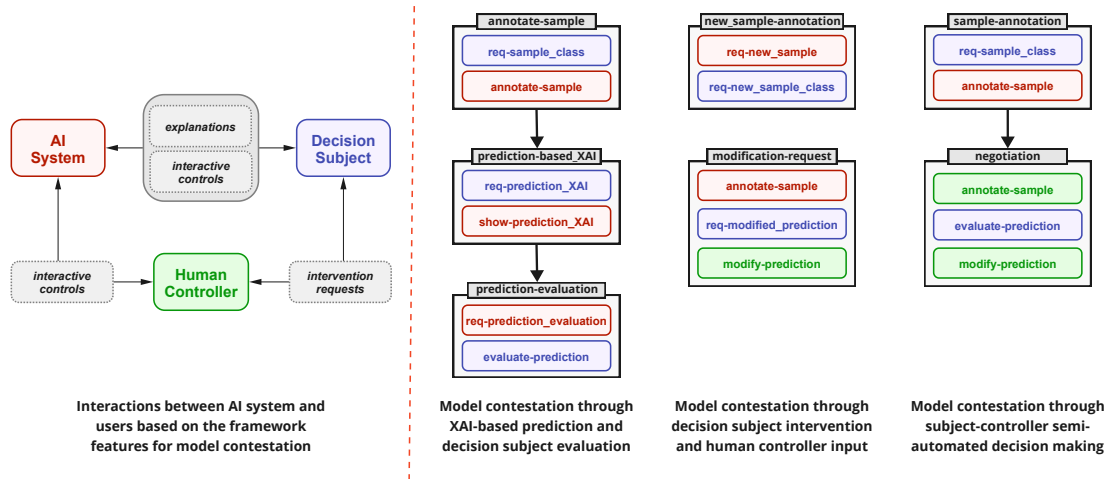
AI System

explanations

interactive controls

Decision Subject

interactive controls

Human Controller

intervention requests

Interactions between AI system and users based on the framework features for model contestation

annotate-sample

req-sample_class

annotate-sample

prediction-based_XAI

req-prediction_XAI

show-prediction_XAI

prediction-evaluation

req-prediction_evaluation

evaluate-prediction

Model contestation through XAI-based prediction and decision subject evaluation

new_sample-annotation

req-new_sample

req-new_sample_class

modification-request

annotate-sample

req-modified_prediction

modify-prediction

Model contestation through decision subject intervention and human controller input

sample-annotation

req-sample_class

annotate-sample

negotiation

annotate-sample

evaluate-prediction

modify-prediction

Model contestation through subject-controller semi-automated decision making